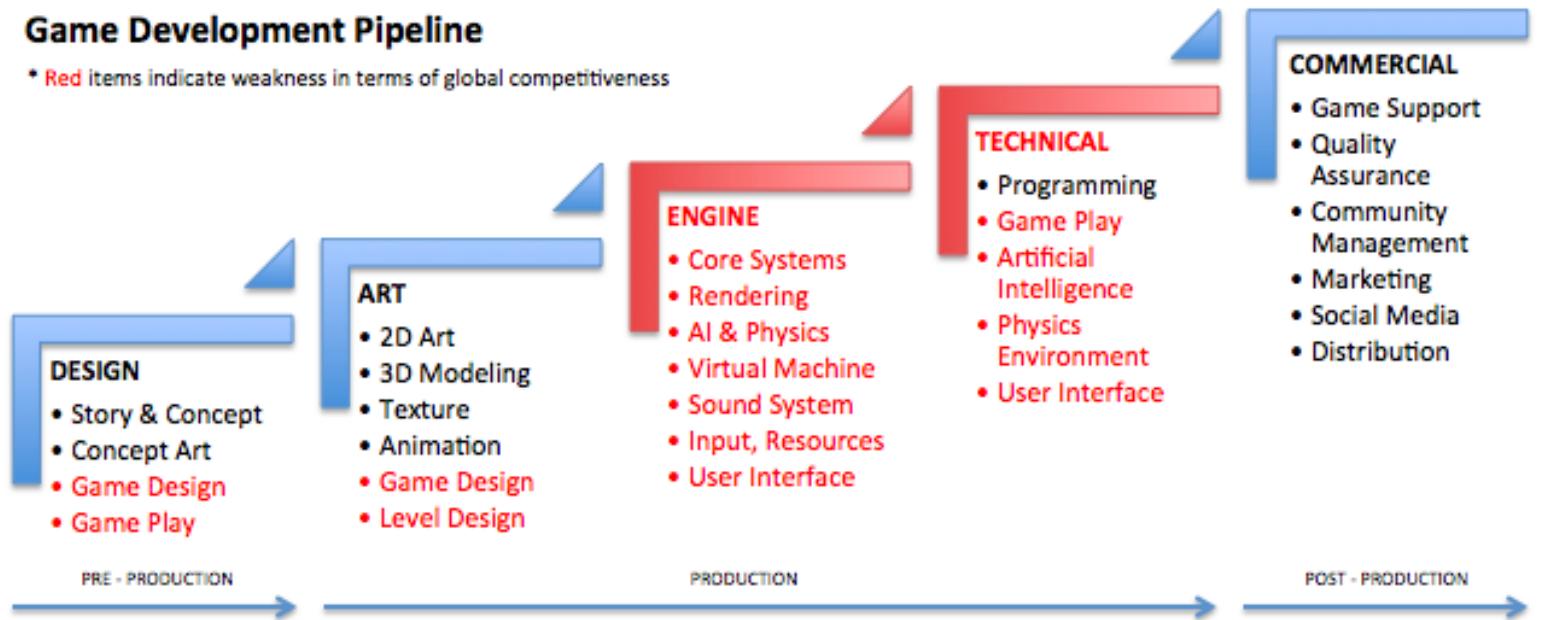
Game Development Pipeline

* Red items indicate weakness in terms of global competitiveness

DESIGN
• Story & Concept
• Concept Art
• Game Design
• Game Play

ART
• 2D Art
• 3D Modeling
• Texture
• Animation
• Game Design
• Level Design

ENGINE
• Core Systems
• Rendering
• AI & Physics
• Virtual Machine
• Sound System
• Input, Resources
• User Interface

TECHNICAL
• Programming
• Game Play
• Artificial Intelligence
• Physics Environment
• User Interface

COMMERCIAL
• Game Support
• Quality Assurance
• Community Management
• Marketing
• Social Media
• Distribution

PRE - PRODUCTION

PRODUCTION

POST - PRODUCTION